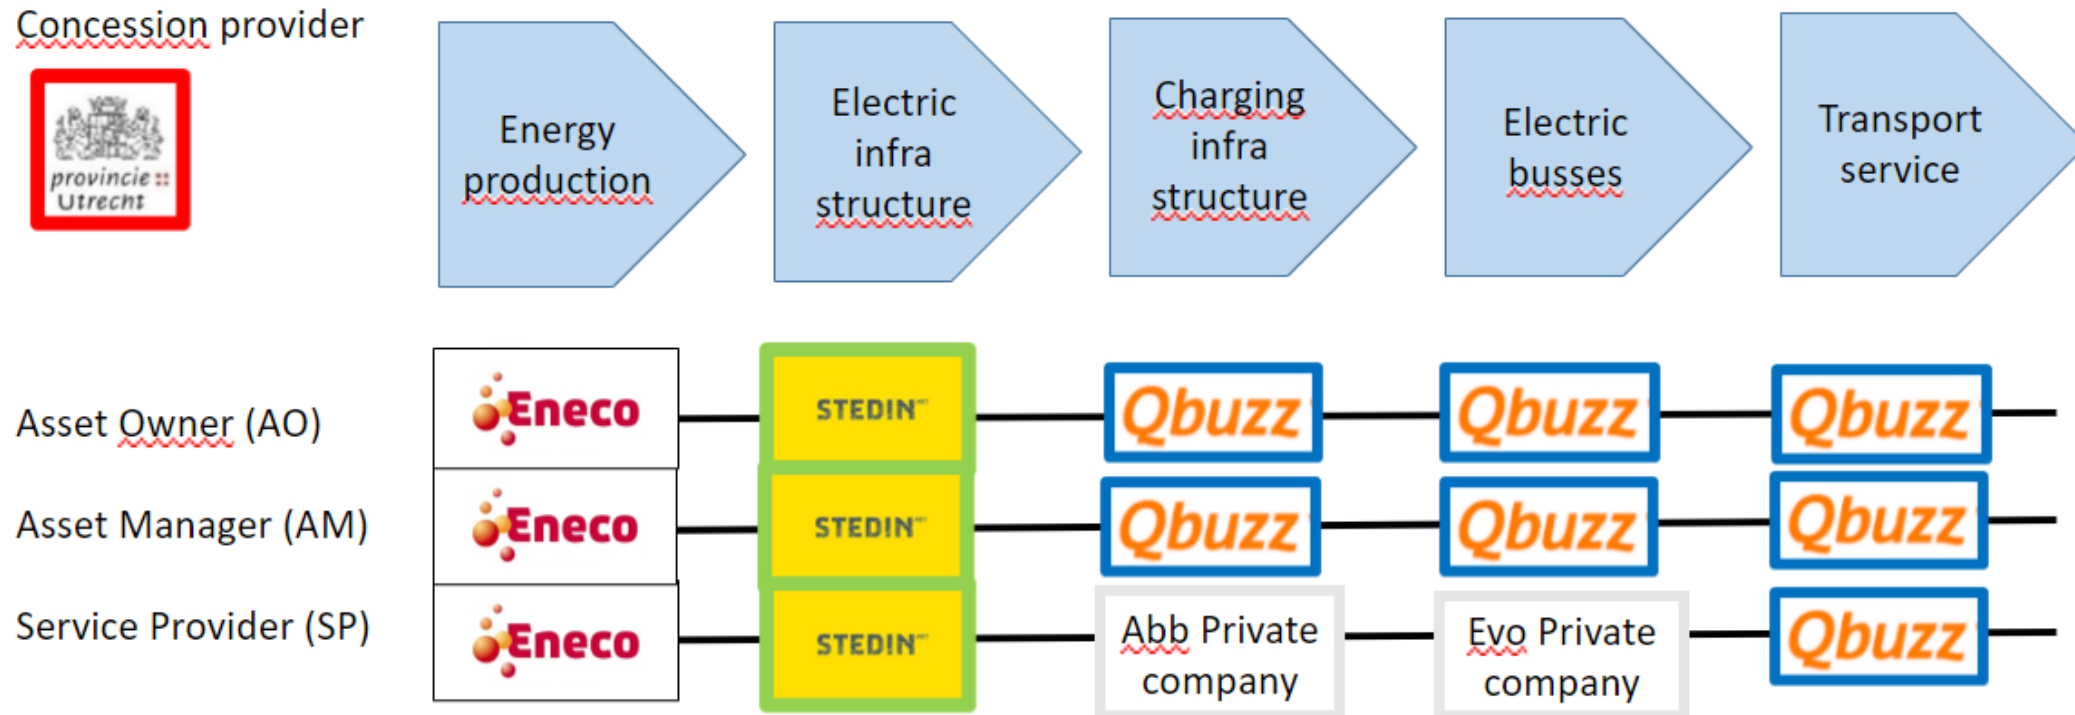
Concession provider

provincie Utrecht

Energy production

Electric infra structure

Charging infra structure

Electric busses

Transport service

Asset Owner (AO)

Asset Manager (AM)

Service Provider (SP)

| Eneco | STEDIN | Qbuzz | Qbuzz | Qbuzz |
|---|---|---|---|---|
| Eneco | STEDIN | Qbuzz | Qbuzz | Qbuzz |
| Eneco | STEDIN | Abb Private company | Evo Private company | Qbuzz |